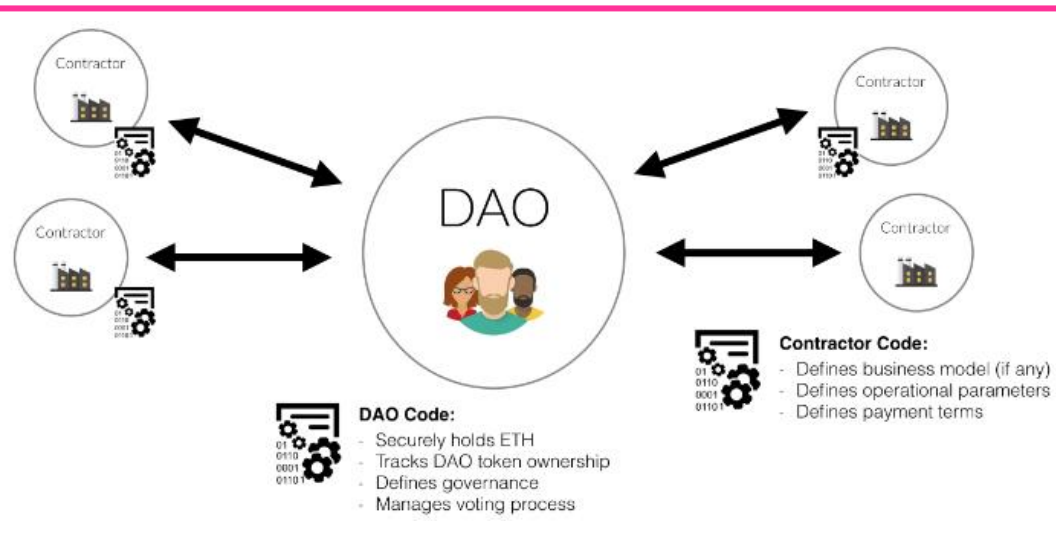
Contractor

01
0110
0001
01101

Contractor

01
0110
0001
01101

DAO

Contractor

01
0110
0001
01101

Contractor

01
0110
0001
01101

Contractor Code:
- Defines business model (if any)
- Defines operational parameters
- Defines payment terms

01
0110
0001
01101

DAO Code:
- Securely holds ETH
- Tracks DAO token ownership
- Defines governance
- Manages voting process